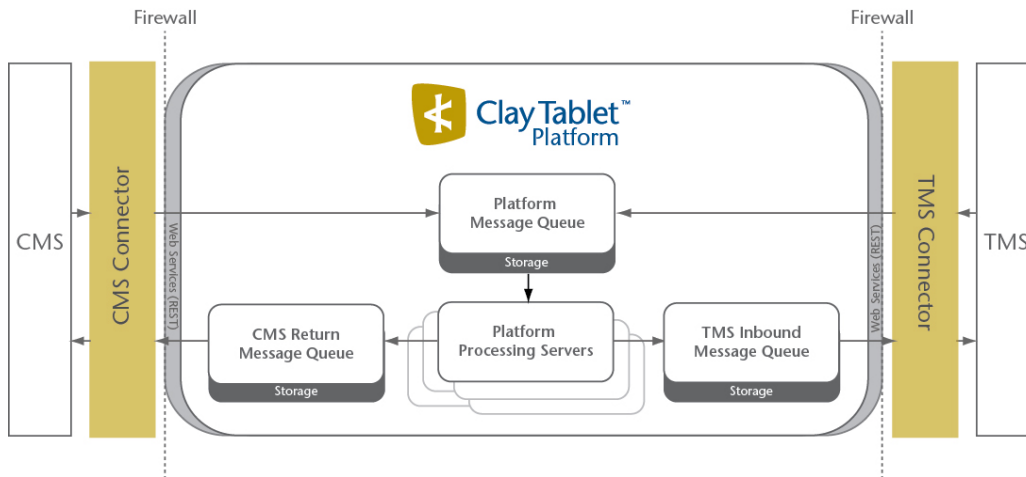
Firewall

Firewall

CMS

CMS Connector

Web Services (REST)

Clay Tablet™ Platform

Platform Message Queue

Storage

CMS Return Message Queue

Storage

Platform Processing Servers

TMS Inbound Message Queue

Storage

Web Services (REST)

TMS Connector

TMS